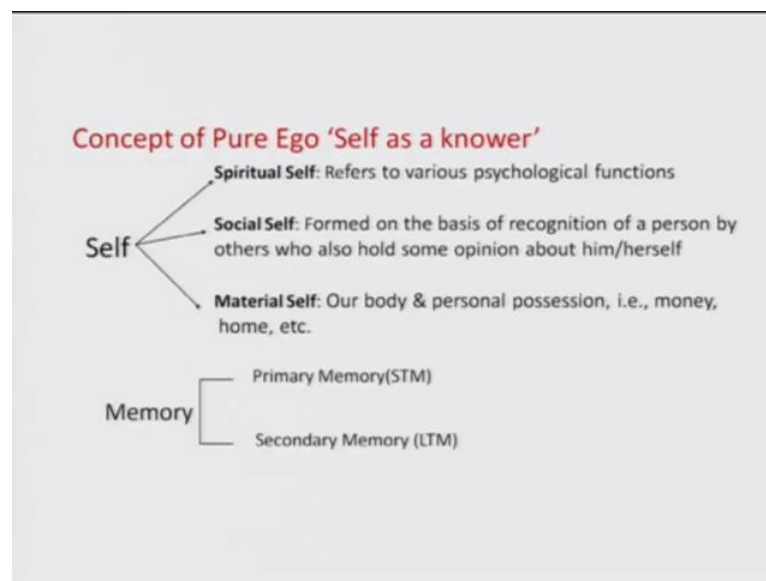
Concept of Pure Ego 'Self as a knower'

Self

Spiritual Self: Refers to various psychological functions

Social Self: Formed on the basis of recognition of a person by others who also hold some opinion about him/herself

Material Self: Our body & personal possession, i.e., money, home, etc.

Memory

Primary Memory(STM)

Secondary Memory (LTM)